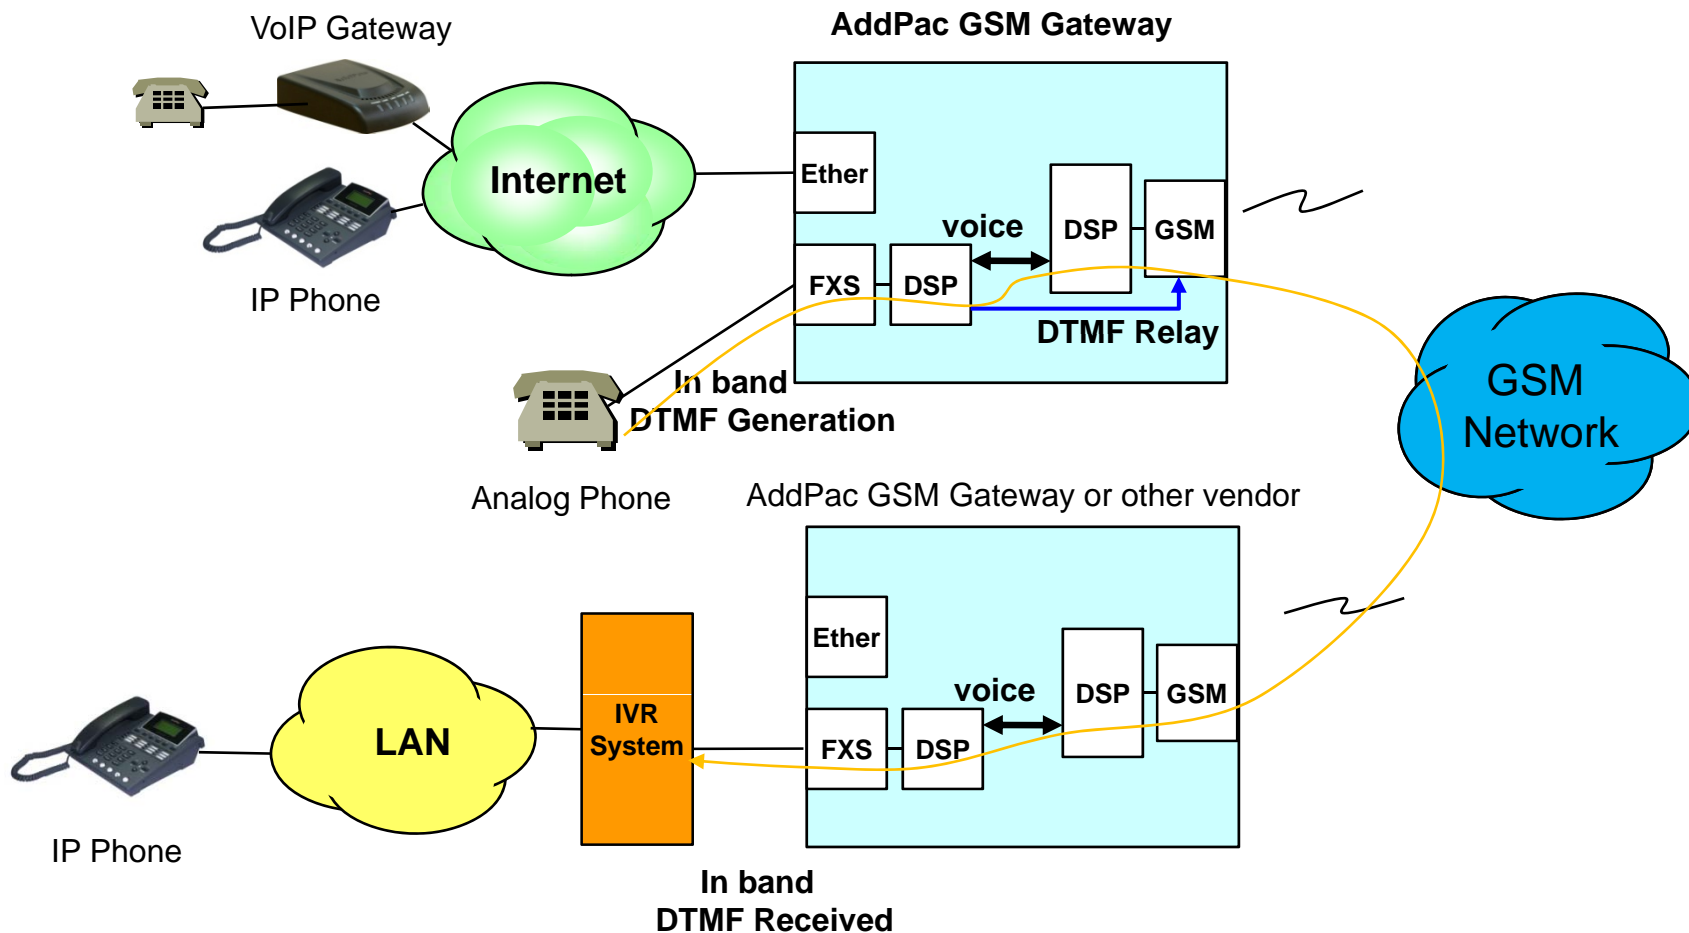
VoIP Gateway

AddPac GSM Gateway

Internet

IP Phone

Ether

voice

DSP

GSM

FXS

DSP

DTMF Relay

GSM Network

In band DTMF Generation

Analog Phone

AddPac GSM Gateway or other vendor

Ether

voice

DSP

GSM

FXS

DSP

IVR System

LAN

IP Phone

In band DTMF Received